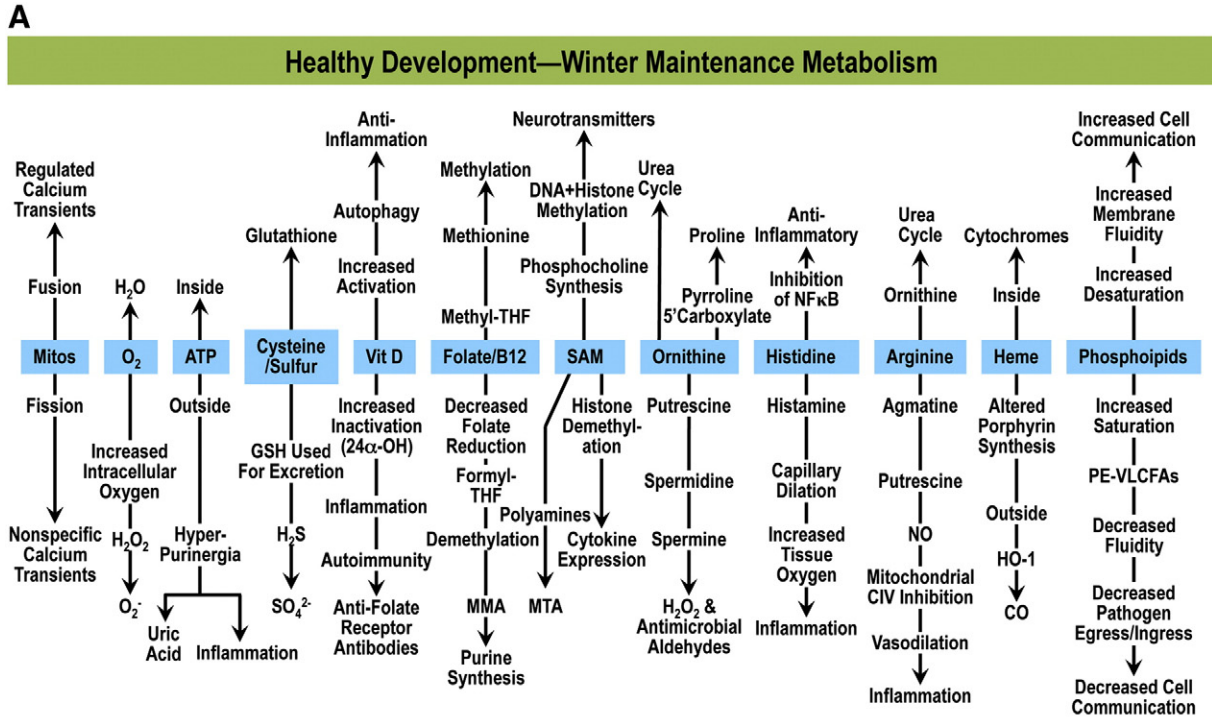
A

Healthy Development—Winter Maintenance Metabolism

Regulated Calcium Transients
Fusion
Mitos
Fission
Nonspecific Calcium Transients

$H_2O$
$O_2$
Increased Intracellular Oxygen
$H_2O_2$
$O_2^-$

Inside
ATP
Outside
Hyper-Purinergia
Uric Acid
Inflammation

Glutathione
Cysteine /Sulfur
GSH Used For Excretion
$H_2S$
$SO_4^{2-}$

Anti-Inflammation
Autophagy
Increased Activation
Vit D
Increased Inactivation (24α-OH)
Inflammation
Autoimmunity
Anti-Folate Receptor Antibodies

Methylation
Methionine
Methyl-THF
Folate/B12
Decreased Folate Reduction
Formyl-THF
Demethylation
MMA
Purine Synthesis

Neurotransmitters
DNA+Histone Methylation
Phosphocholine Synthesis
SAM
Histone Demethyl-ation
Polyamines
Cytokine Expression
MTA

Urea Cycle
Proline
Pyrroline 5'Carboxylate
Ornithine
Putrescine
Spermidine
Spermine
$H_2O_2$ & Antimicrobial Aldehydes

Anti-Inflammatory
Inhibition of NFκB
Histidine
Histamine
Capillary Dilation
Increased Tissue Oxygen
Inflammation

Urea Cycle
Ornithine
Arginine
Agmatine
Putrescine
NO
Mitochondrial CIV Inhibition
Vasodilation
Inflammation

Cytochromes
Inside
Heme
Altered Porphyrin Synthesis
Outside
HO-1
CO

Increased Cell Communication
Increased Membrane Fluidity
Increased Desaturation
Phospoipids
Increased Saturation
PE-VLCFAs
Decreased Fluidity
Decreased Pathogen Egress/Ingress
Decreased Cell Communication